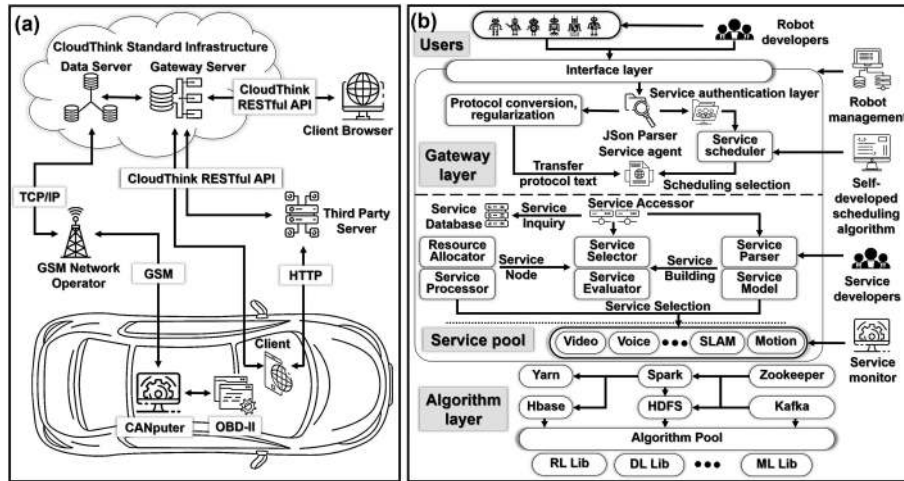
(a)

CloudThink Standard Infrastructure

Data Server

Gateway Server

CloudThink RESTful API

Client Browser

CloudThink RESTful API

TCP/IP

Third Party Server

GSM Network Operator

GSM

HTTP

Client

CANputer

OBD-II

(b)

Robot developers

Users

Interface layer

Robot management

Protocol conversion, regularization

Service authentication layer

JSon Parser Service agent

Service scheduler

Gateway layer

Transfer protocol text

Scheduling selection

Self-developed scheduling algorithm

Service Database

Service Inquiry

Service Accessor

Resource Allocator

Service Node

Service Selector

Service Building

Service Parser

Service developers

Service Processor

Service Evaluator

Service Model

Service Selection

Service pool

Video

Voice

•••

SLAM

Motion

Service monitor

Yarn

Spark

Zookeeper

Algorithm layer

Hbase

HDFS

Kafka

Algorithm Pool

RL Lib

DL Lib

•••

ML Lib